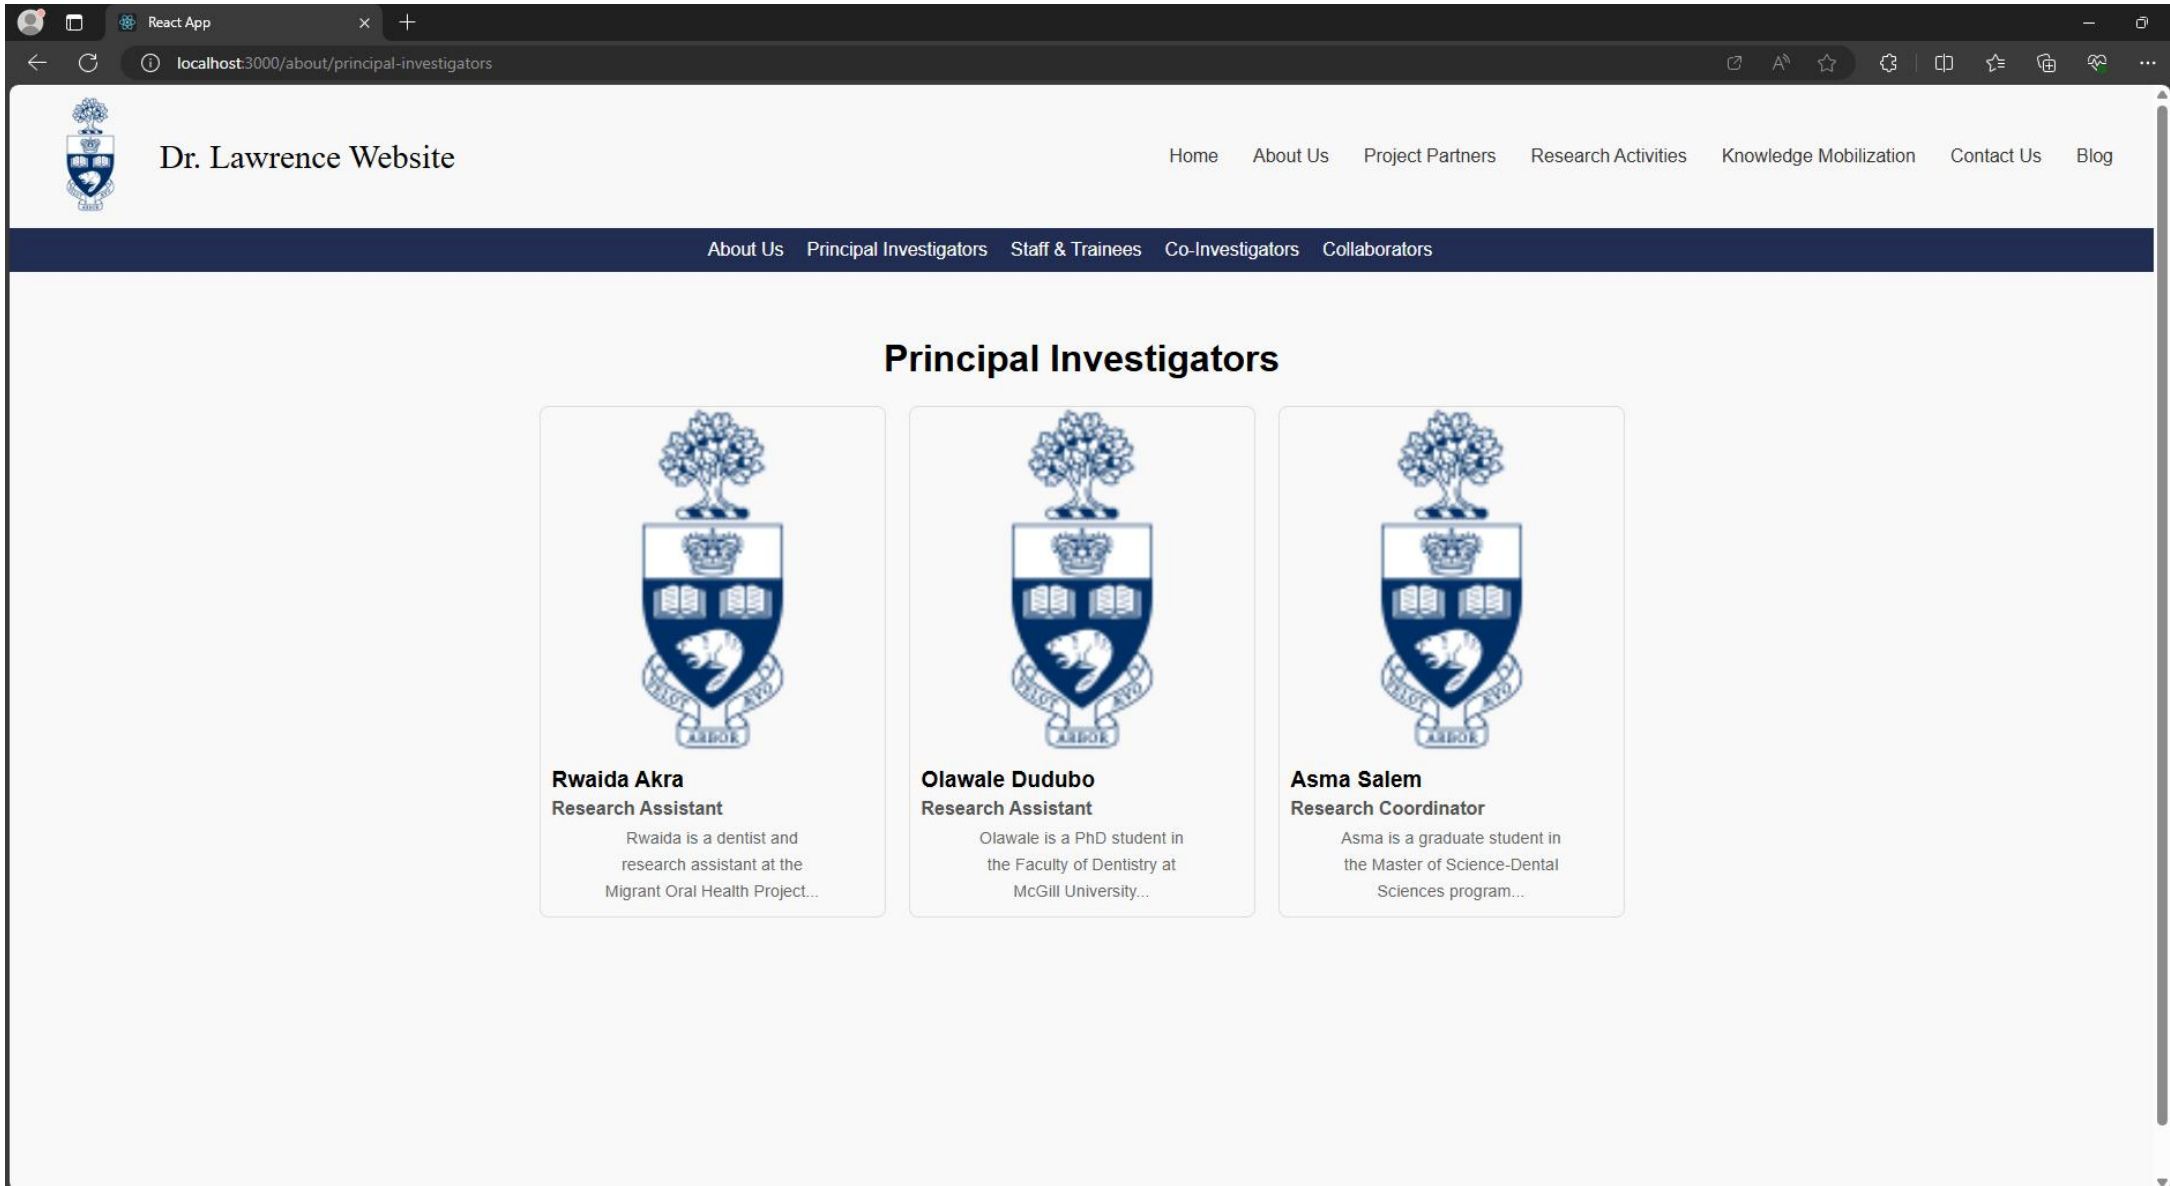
React App

localhost:3000/about/principal-investigators

Dr. Lawrence Website

Home About Us Project Partners Research Activities Knowledge Mobilization Contact Us Blog

About Us Principal Investigators Staff & Trainees Co-Investigators Collaborators

Principal Investigators

Rwaida Akra
Research Assistant
Rwaida is a dentist and research assistant at the Migrant Oral Health Project...

Olawale Dudubo
Research Assistant
Olawale is a PhD student in the Faculty of Dentistry at McGill University...

Asma Salem
Research Coordinator
Asma is a graduate student in the Master of Science-Dental Sciences program...